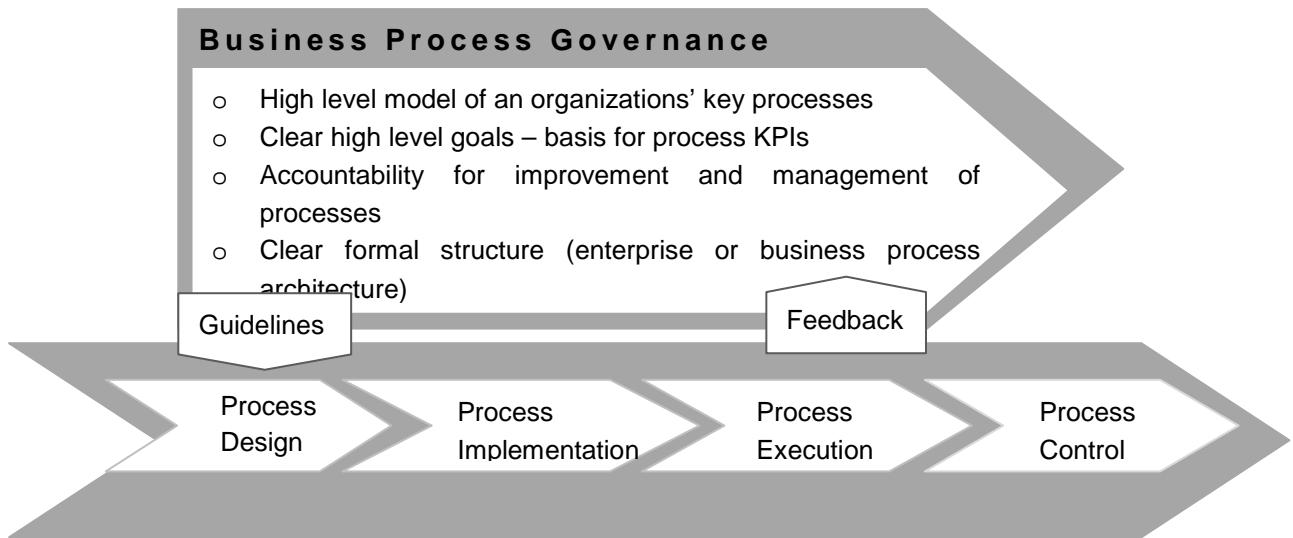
Business Process Governance

o High level model of an organizations' key processes
o Clear high level goals – basis for process KPIs
o Accountability for improvement and management of processes
o Clear formal structure (enterprise or business process architecture)

Guidelines

Feedback

Process Design

Process Implementation

Process Execution

Process Control